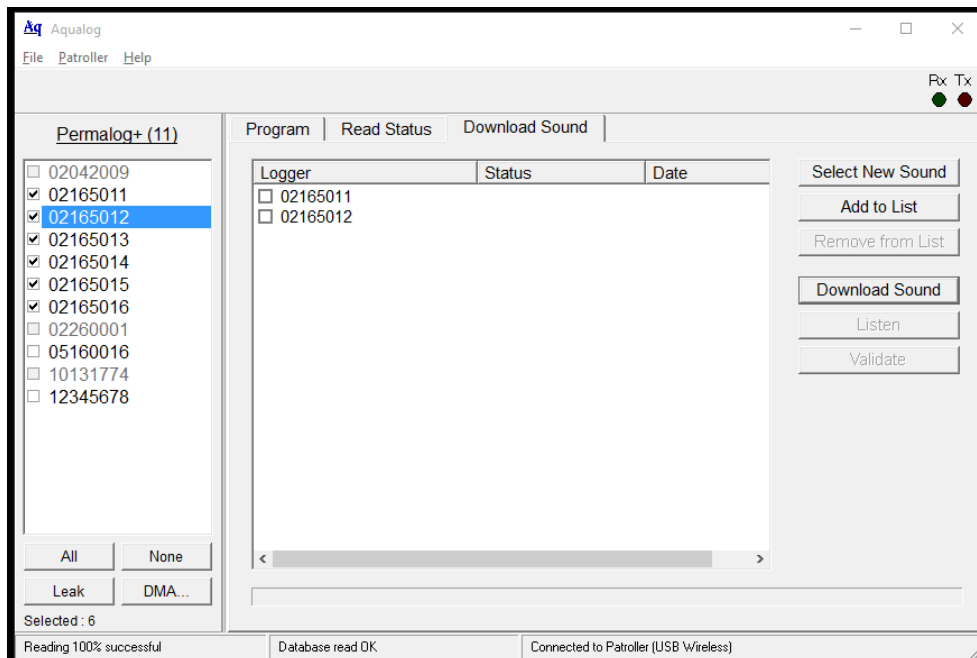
Aq Aqualog

File Patroller Help

Rx Tx

Permalog+ (11)

02042009
02165011
02165012
02165013
02165014
02165015
02165016
02260001
05160016
10131774
12345678

All None
Leak DMA...
Selected : 6

Program Read Status Download Sound

| Logger | Status | Date |
|---|---|---|
| 02165011 | | |
| 02165012 | | |

Select New Sound
Add to List
Remove from List
Download Sound
Listen
Validate

Reading 100% successful
Database read OK
Connected to Patroller (USB Wireless)